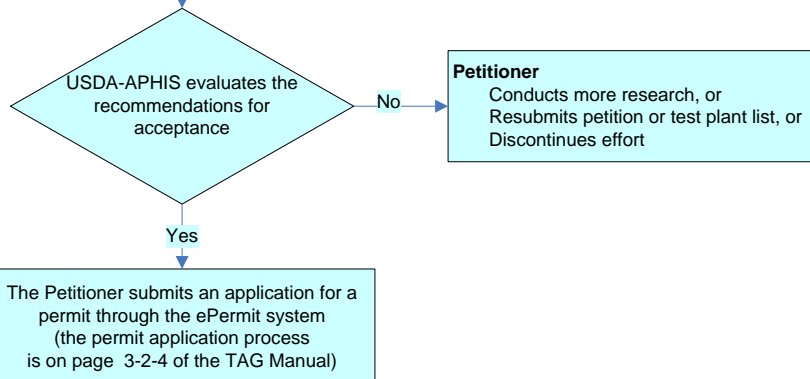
USDA-APHIS evaluates the recommendations for acceptance

No

Petitioner
Conducts more research, or
Resubmits petition or test plant list, or
Discontinues effort

Yes

The Petitioner submits an application for a permit through the ePermit system
(the permit application process is on page 3-2-4 of the TAG Manual)